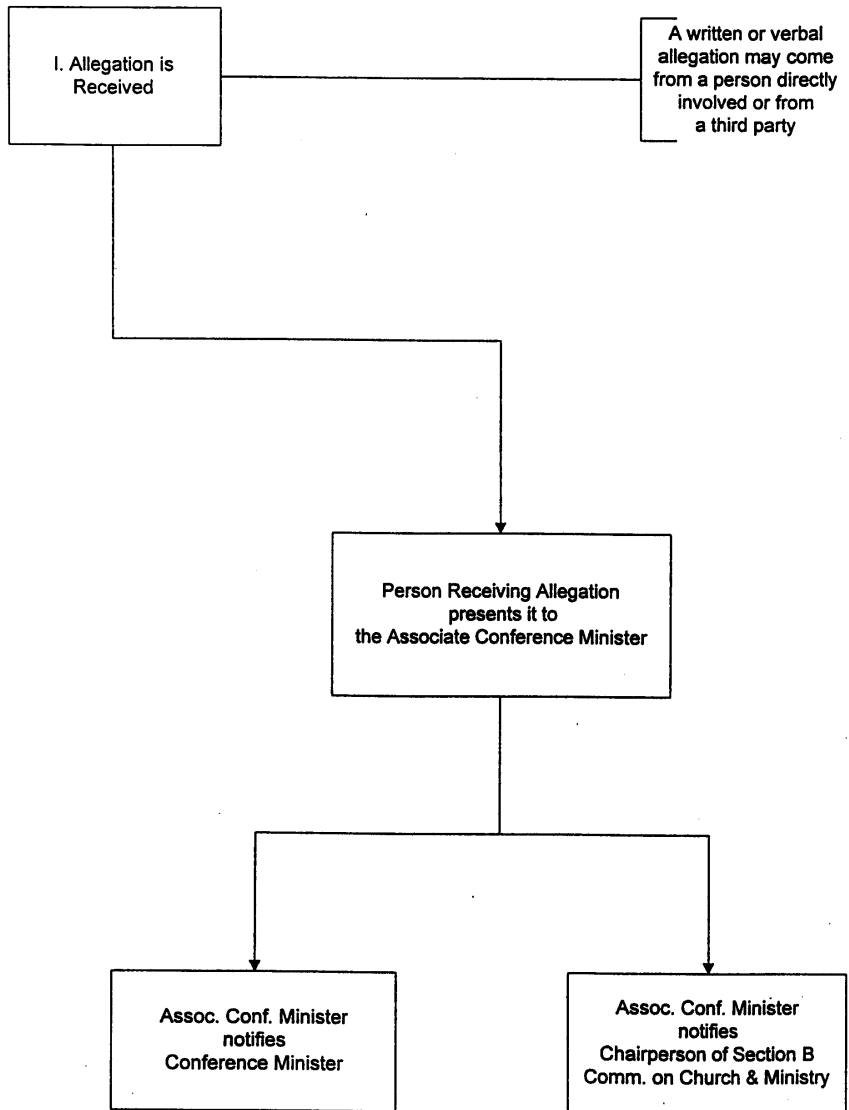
I. Allegation is Received

A written or verbal allegation may come from a person directly involved or from a third party

Person Receiving Allegation presents it to the Associate Conference Minister

Assoc. Conf. Minister notifies Conference Minister

Assoc. Conf. Minister notifies Chairperson of Section B Comm. on Church & Ministry